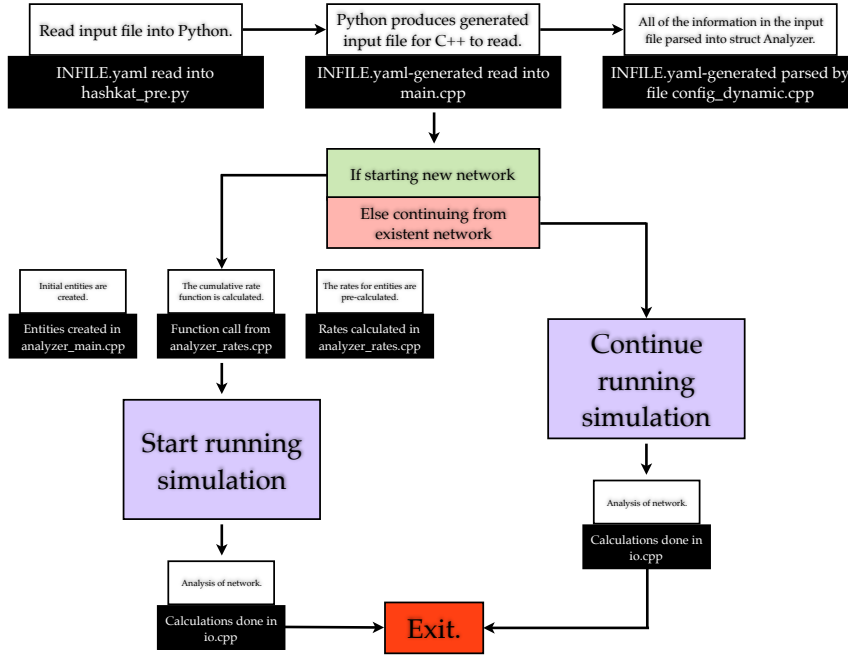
Read input file into Python.

INFILE.yaml read into hashkat_pre.py

Python produces generated input file for C++ to read.

INFILE.yaml-generated read into main.cpp

All of the information in the input file parsed into struct Analyzer.

INFILE.yaml-generated parsed by file config_dynamic.cpp

If starting new network

Else continuing from existent network

Initial entities are created.

Entities created in analyzer_main.cpp

The cumulative rate function is calculated.

Function call from analyzer_rates.cpp

The rates for entities are pre-calculated.

Rates calculated in analyzer_rates.cpp

Start running simulation

Analysis of network.

Calculations done in io.cpp

Continue running simulation

Analysis of network.

Calculations done in io.cpp

Exit.